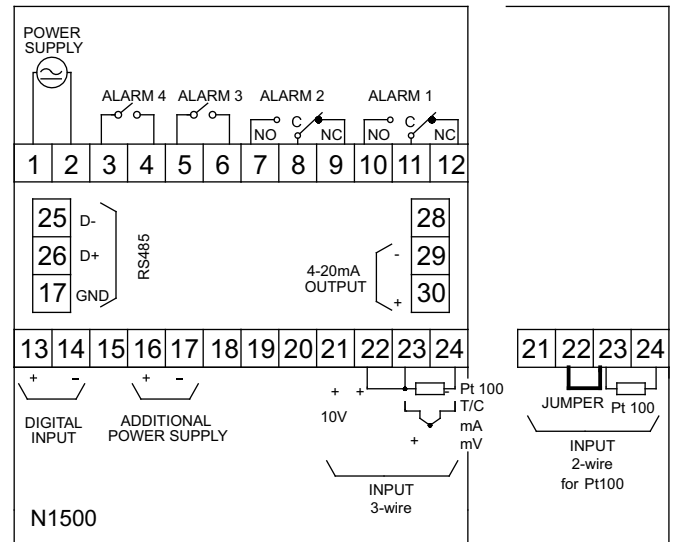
POWER SUPPLY

ALARM 4 ALARM 3 ALARM 2 ALARM 1

NO C NC NO C NC

| 1 | 2 | 3 | 4 | 5 | 6 | 7 | 8 | 9 | 10 | 11 | 12 |
|---|---|---|---|---|---|---|---|---|---|---|---|

25 D-
26 D+
17 GND
RS485

4-20mA OUTPUT
- 28
29
+ 30

| 13 | 14 | 15 | 16 | 17 | 18 | 19 | 20 | 21 | 22 | 23 | 24 |
|---|---|---|---|---|---|---|---|---|---|---|---|

+ -
DIGITAL INPUT

+ -
ADDITIONAL POWER SUPPLY

+ +
10V

Pt 100
T/C
mA
mV
+

INPUT
3-wire

| 21 | 22 | 23 | 24 |
|---|---|---|---|

JUMPER Pt 100

INPUT
2-wire
for Pt100

N1500